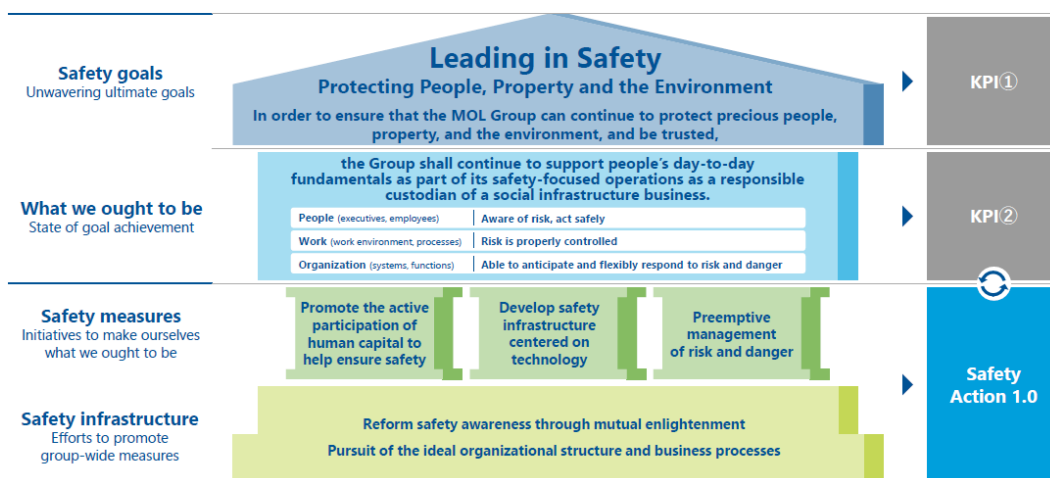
Safety goals
Unwavering ultimate goals

Leading in Safety
Protecting People, Property and the Environment
In order to ensure that the MOL Group can continue to protect precious people, property, and the environment, and be trusted,

KPI①

What we ought to be
State of goal achievement

the Group shall continue to support people's day-to-day fundamentals as part of its safety-focused operations as a responsible custodian of a social infrastructure business.

| People (executives, employees) | Aware of risk, act safely |
|---|---|
| Work (work environment, processes) | Risk is properly controlled |
| Organization (systems, functions) | Able to anticipate and flexibly respond to risk and danger |

KPI②

Safety measures
Initiatives to make ourselves what we ought to be

Promote the active participation of human capital to help ensure safety

Develop safety infrastructure centered on technology

Preemptive management of risk and danger

Safety infrastructure
Efforts to promote group-wide measures

Reform safety awareness through mutual enlightenment
Pursuit of the ideal organizational structure and business processes

Safety Action 1.0